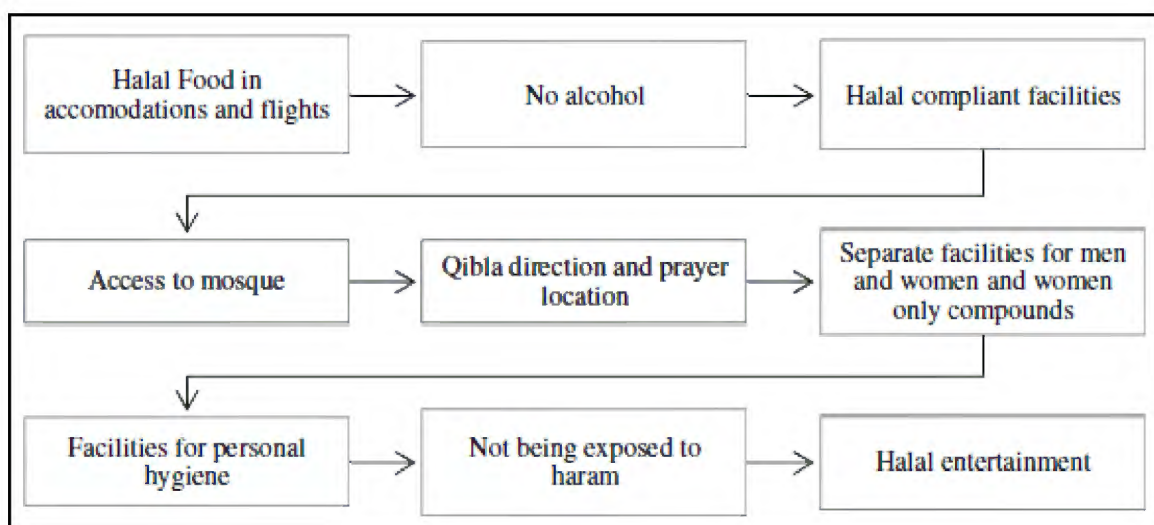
Halal Food in accomodations and flights

No alcohol

Halal compliant facilities

Access to mosque

Qibla direction and prayer location

Separate facilities for men and women and women only compounds

Facilities for personal hygiene

Not being exposed to haram

Halal entertainment